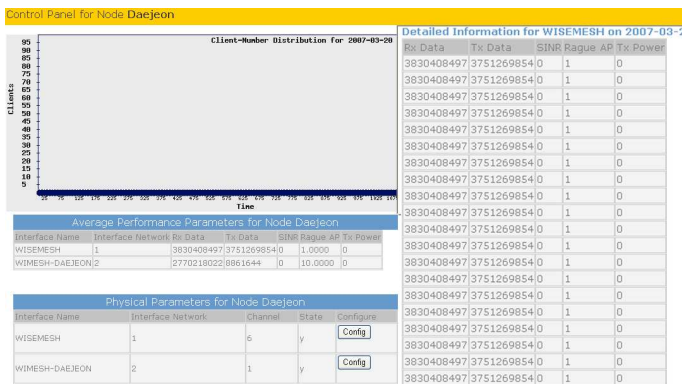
Control Panel for Node Daejeon

Client-Number Distribution for 2007-03-20

Clients

95
90
85
80
75
70
65
60
55
50
45
40
35
30
25
20
15
10
5

25 75 125 175 225 275 325 375 425 475 525 575 625 675 725 775 825 875 925 975 1025 107

Time

Average Performance Parameters for Node Daejeon

| Interface Name | Interface Network | Rx Data | Tx Data | SINR | Rague AP | Tx Power |
|---|---|---|---|---|---|---|
| WISEMESH | 1 | 3830408497 | 3751269854 | 0 | 1.0000 | 0 |
| WIMESH-DAEJEON | 2 | 2770218022 | 8861644 | 0 | 10.0000 | 0 |

Physical Parameters for Node Daejeon

| Interface Name | Interface Network | Channel | State | Configure |
|---|---|---|---|---|
| WISEMESH | 1 | 6 | y | Config |
| WIMESH-DAEJEON | 2 | 1 | y | Config |

Detailed Information for WISEMESH on 2007-03-2

| Rx Data | Tx Data | SINR | Rague AP | Tx Power |
|---|---|---|---|---|
| 3830408497 | 3751269854 | 0 | 1 | 0 |
| 3830408497 | 3751269854 | 0 | 1 | 0 |
| 3830408497 | 3751269854 | 0 | 1 | 0 |
| 3830408497 | 3751269854 | 0 | 1 | 0 |
| 3830408497 | 3751269854 | 0 | 1 | 0 |
| 3830408497 | 3751269854 | 0 | 1 | 0 |
| 3830408497 | 3751269854 | 0 | 1 | 0 |
| 3830408497 | 3751269854 | 0 | 1 | 0 |
| 3830408497 | 3751269854 | 0 | 1 | 0 |
| 3830408497 | 3751269854 | 0 | 1 | 0 |
| 3830408497 | 3751269854 | 0 | 1 | 0 |
| 3830408497 | 3751269854 | 0 | 1 | 0 |
| 3830408497 | 3751269854 | 0 | 1 | 0 |
| 3830408497 | 3751269854 | 0 | 1 | 0 |
| 3830408497 | 3751269854 | 0 | 1 | 0 |
| 3830408497 | 3751269854 | 0 | 1 | 0 |
| 3830408497 | 3751269854 | 0 | 1 | 0 |
| 3830408497 | 3751269854 | 0 | 1 | 0 |
| 3830408497 | 3751269854 | 0 | 1 | 0 |
| 3830408497 | 3751269854 | 0 | 1 | 0 |